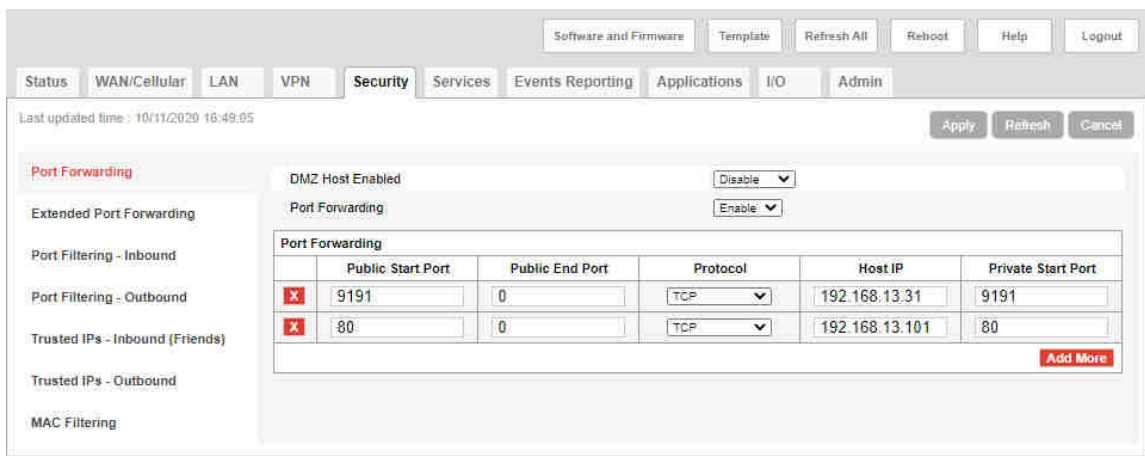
Software and Firmware | Template | Refresh All | Reboot | Help | Logout

Status | WAN/Cellular | LAN | VPN | Security | Services | Events Reporting | Applications | I/O | Admin

Last updated time : 10/11/2020 16:49:05

Apply | Refresh | Cancel

Port Forwarding

Extended Port Forwarding

Port Filtering - Inbound

Port Filtering - Outbound

Trusted IPs - Inbound (Friends)

Trusted IPs - Outbound

MAC Filtering

DMZ Host Enabled | Disable

Port Forwarding | Enable

Port Forwarding

| | Public Start Port | Public End Port | Protocol | Host IP | Private Start Port |
|---|---|---|---|---|---|
| X | 9191 | 0 | TCP | 192.168.13.31 | 9191 |
| X | 80 | 0 | TCP | 192.168.13.101 | 80 |

Add More